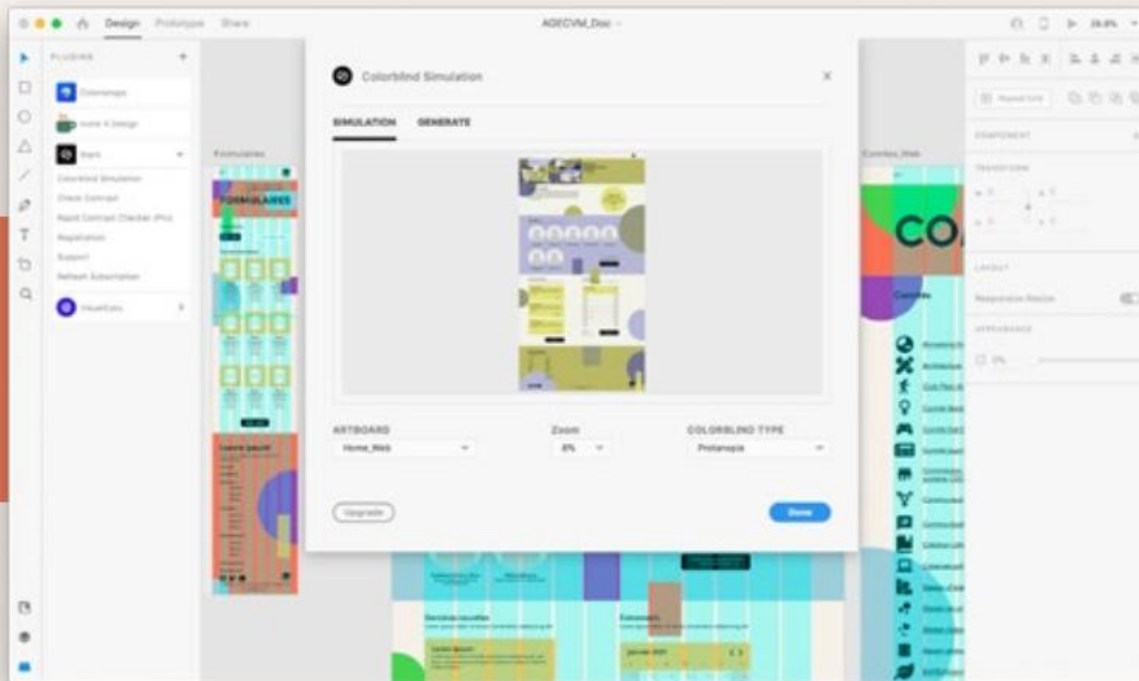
Design Prototype Share

AGECVM_Doc

PLUGINS

Colorsnapp

Icons 4 Design

Stark

Colorblind Simulation

Check Contrast

Rapid Contrast Checker (Pro)

Registration

Support

Refresh Subscription

VisualEyes

Formulaires

FORMULAIRES

Colorblind Simulation

SIMULATION GENERATE

ARTBOARD

Home_Web

Zoom

8%

COLORBLIND TYPE

Protanopia

Upgrade

Done

Comites_Web

CO

Comites

COMPONENT

TRANSFORM

LAYOUT

Responsive Resize

APPEARANCE

0%